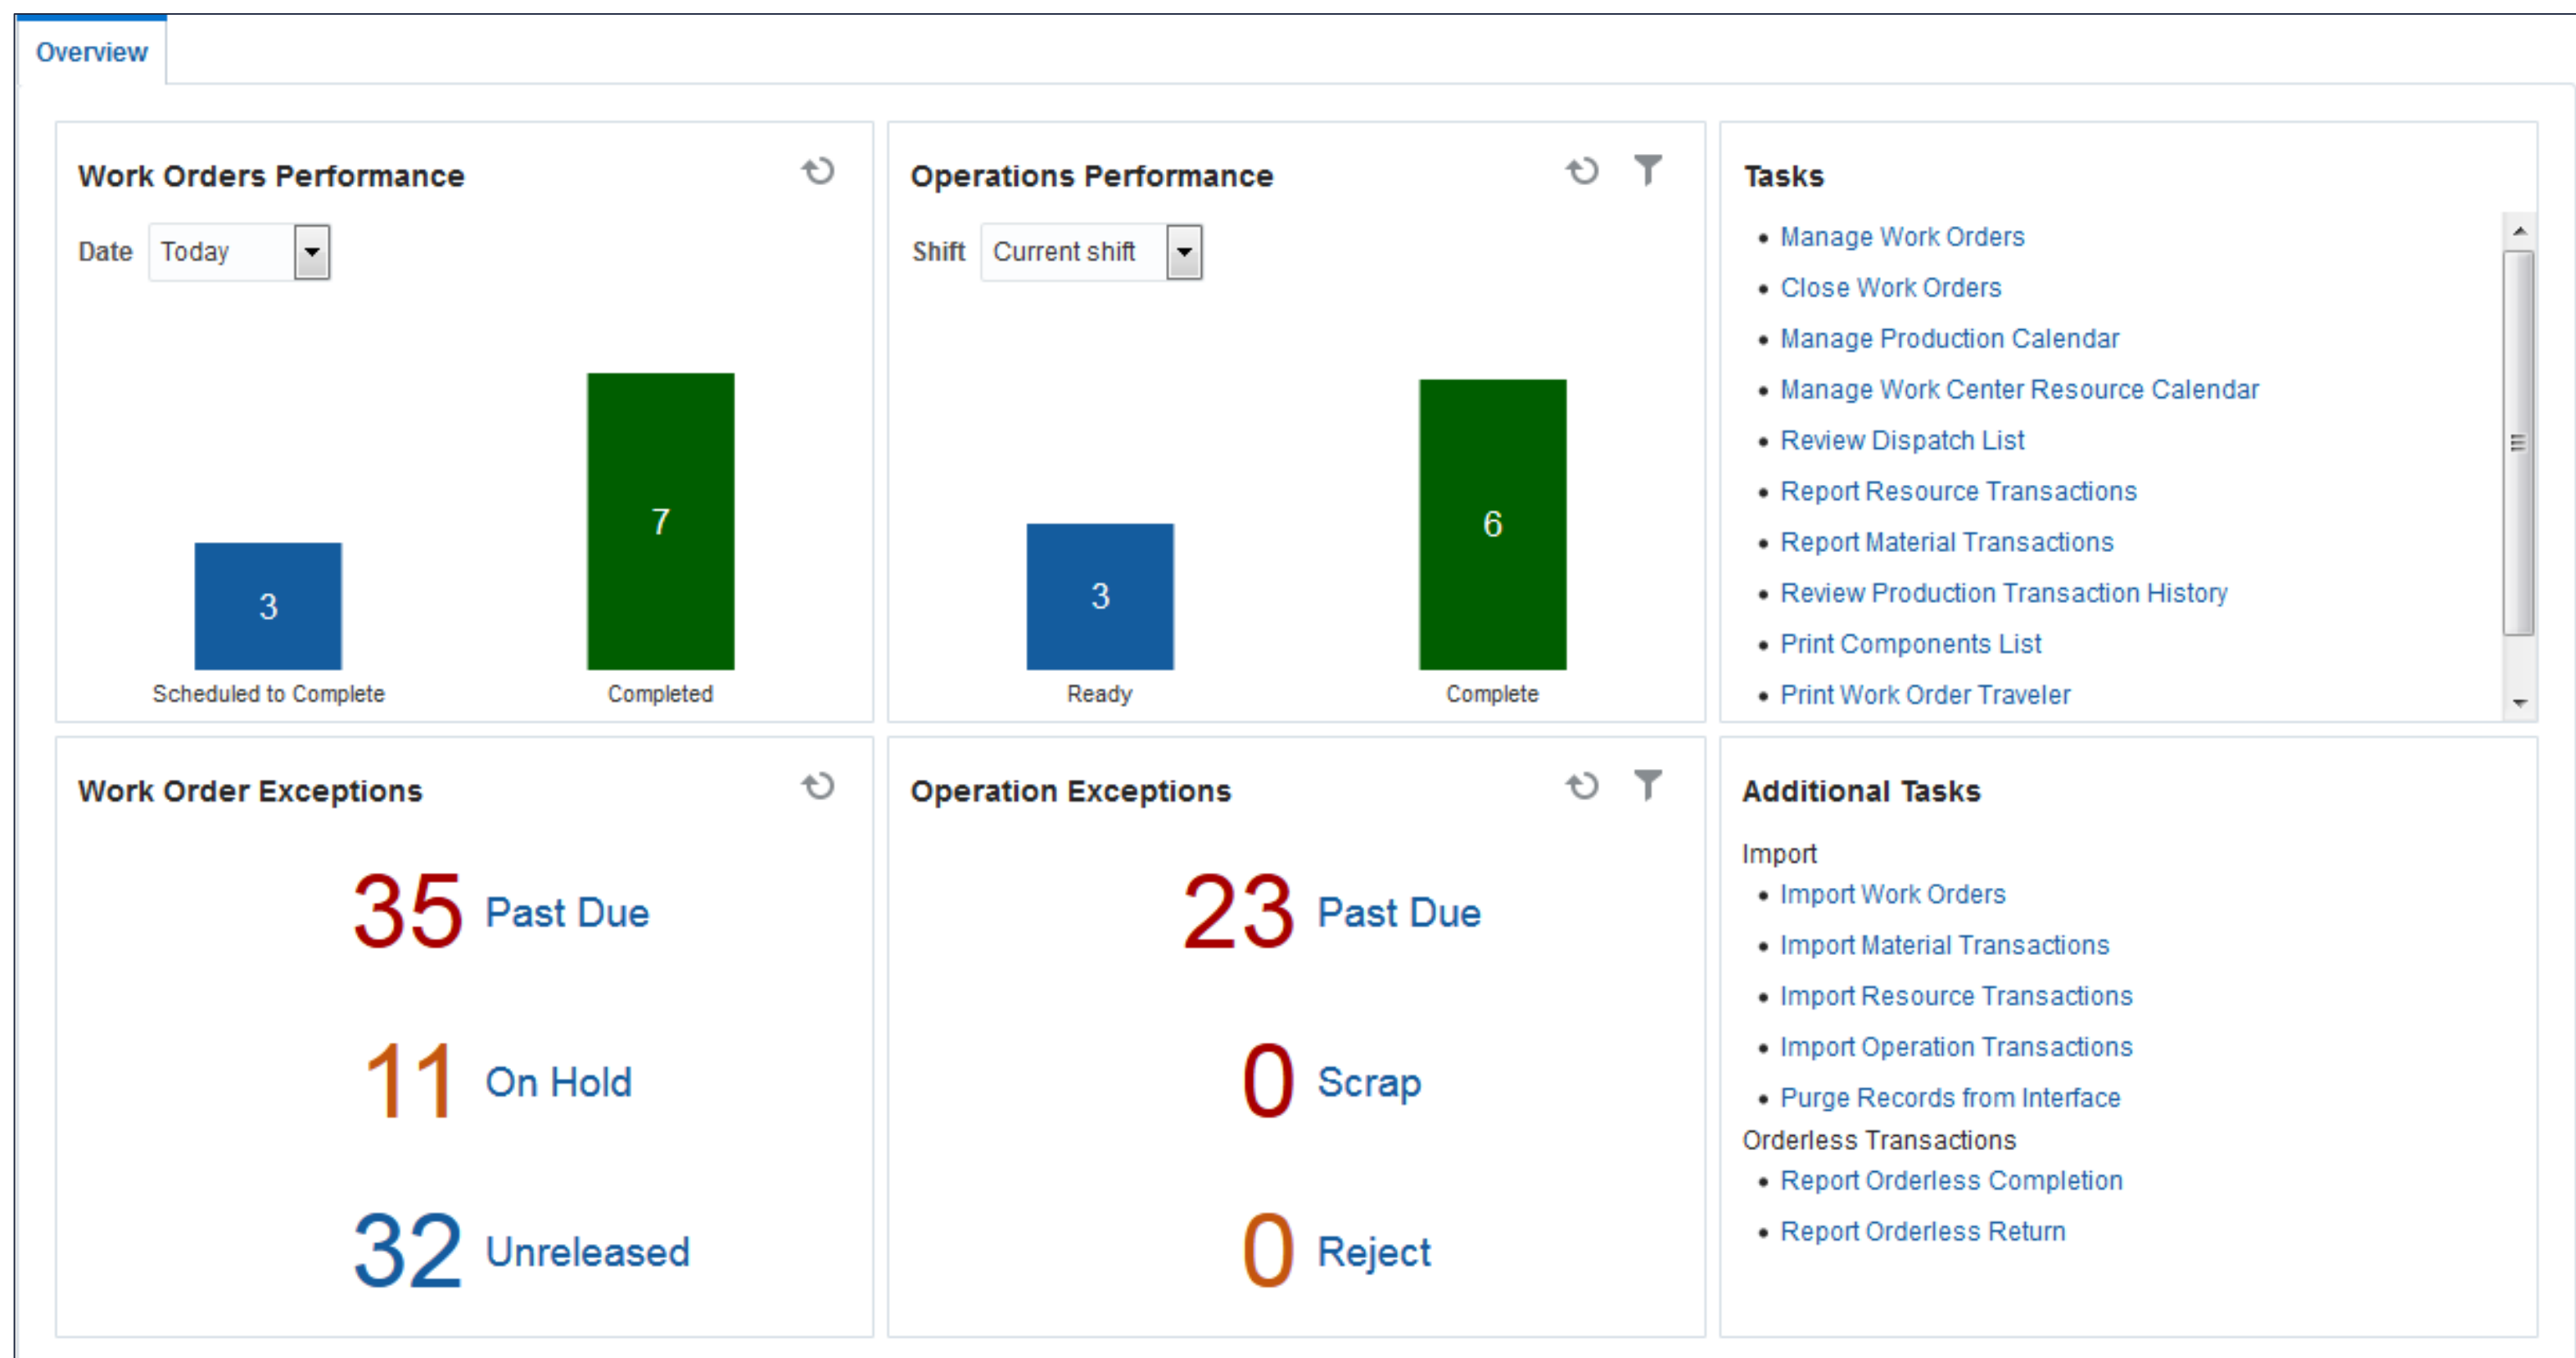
Overview

Work Orders Performance

Date Today

3 Scheduled to Complete

7 Completed

Operations Performance

Shift Current shift

3 Ready

6 Complete

Tasks

- Manage Work Orders
- Close Work Orders
- Manage Production Calendar
- Manage Work Center Resource Calendar
- Review Dispatch List
- Report Resource Transactions
- Report Material Transactions
- Review Production Transaction History
- Print Components List
- Print Work Order Traveler

Work Order Exceptions

35 Past Due

11 On Hold

32 Unreleased

Operation Exceptions

23 Past Due

0 Scrap

0 Reject

Additional Tasks

Import
- Import Work Orders
- Import Material Transactions
- Import Resource Transactions
- Import Operation Transactions
- Purge Records from Interface

Orderless Transactions
- Report Orderless Completion
- Report Orderless Return